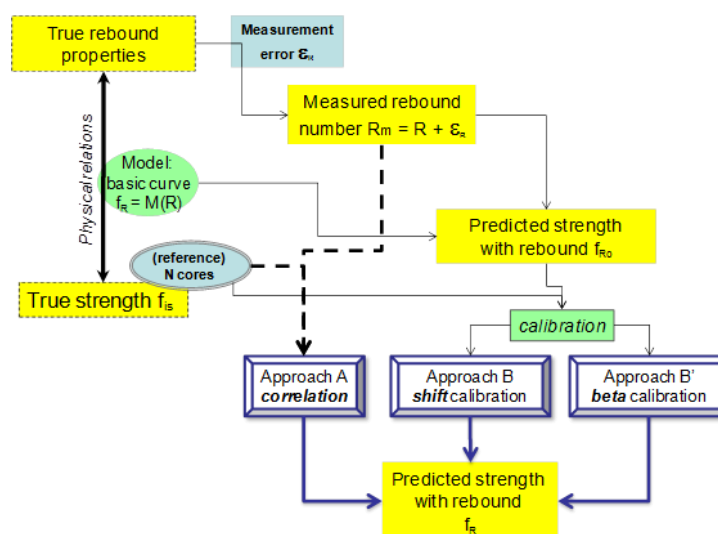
True rebound properties

Measurement error $\varepsilon_R$

Measured rebound number $R_m = R + \varepsilon_R$

Physical relations

Model: basic curve $f_R = M(R)$

Predicted strength with rebound $f_{R0}$

(reference) N cores

True strength $f_{is}$

calibration

Approach A correlation

Approach B shift calibration

Approach B' beta calibration

Predicted strength with rebound $f_R$